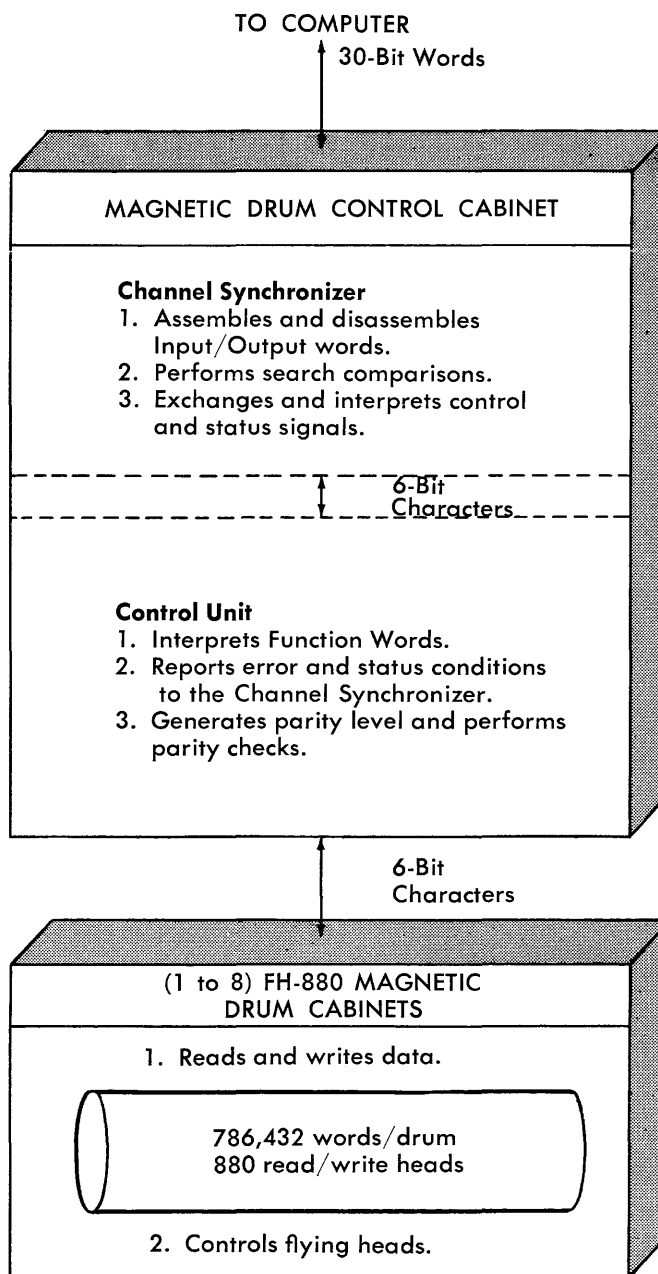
TO COMPUTER

30-Bit Words

MAGNETIC DRUM CONTROL CABINET

**Channel Synchronizer**
1. Assembles and disassembles Input/Output words.
2. Performs search comparisons.
3. Exchanges and interprets control and status signals.

6-Bit Characters

**Control Unit**
1. Interprets Function Words.
2. Reports error and status conditions to the Channel Synchronizer.
3. Generates parity level and performs parity checks.

6-Bit Characters

(1 to 8) FH-880 MAGNETIC DRUM CABINETS

1. Reads and writes data.

786,432 words/drum
880 read/write heads

2. Controls flying heads.